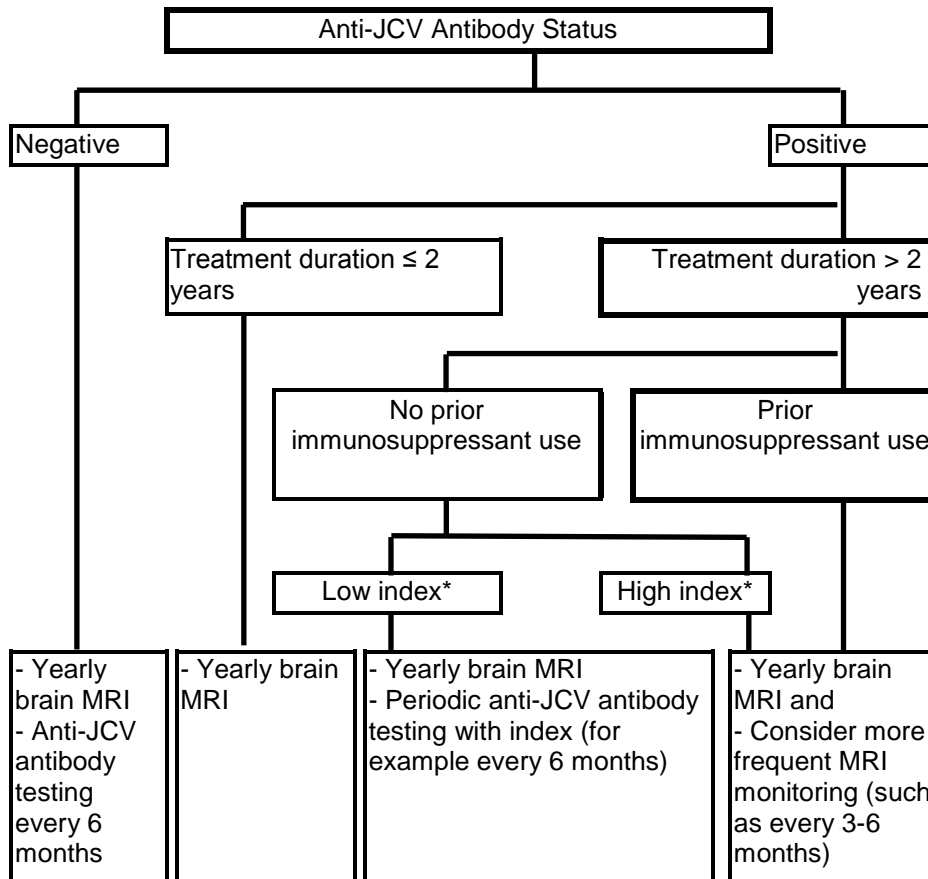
Anti-JCV Antibody Status

Negative

Positive

Treatment duration ≤ 2 years

Treatment duration > 2 years

No prior immunosuppressant use

Prior immunosuppressant use

Low index*

High index*

- Yearly brain MRI
- Anti-JCV antibody testing every 6 months

- Yearly brain MRI

- Yearly brain MRI
- Periodic anti-JCV antibody testing with index (for example every 6 months)

- Yearly brain MRI and
- Consider more frequent MRI monitoring (such as every 3-6 months)